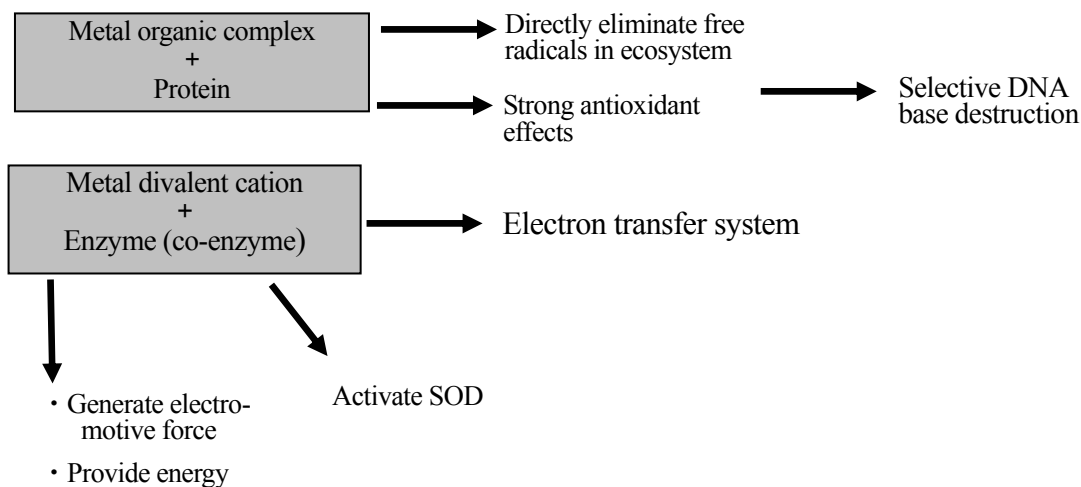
Metal organic complex
+
Protein

Directly eliminate free radicals in ecosystem

Strong antioxidant effects

Selective DNA base destruction

Metal divalent cation
+
Enzyme (co-enzyme)

Electron transfer system

・Generate electromotive force

・Provide energy

Activate SOD